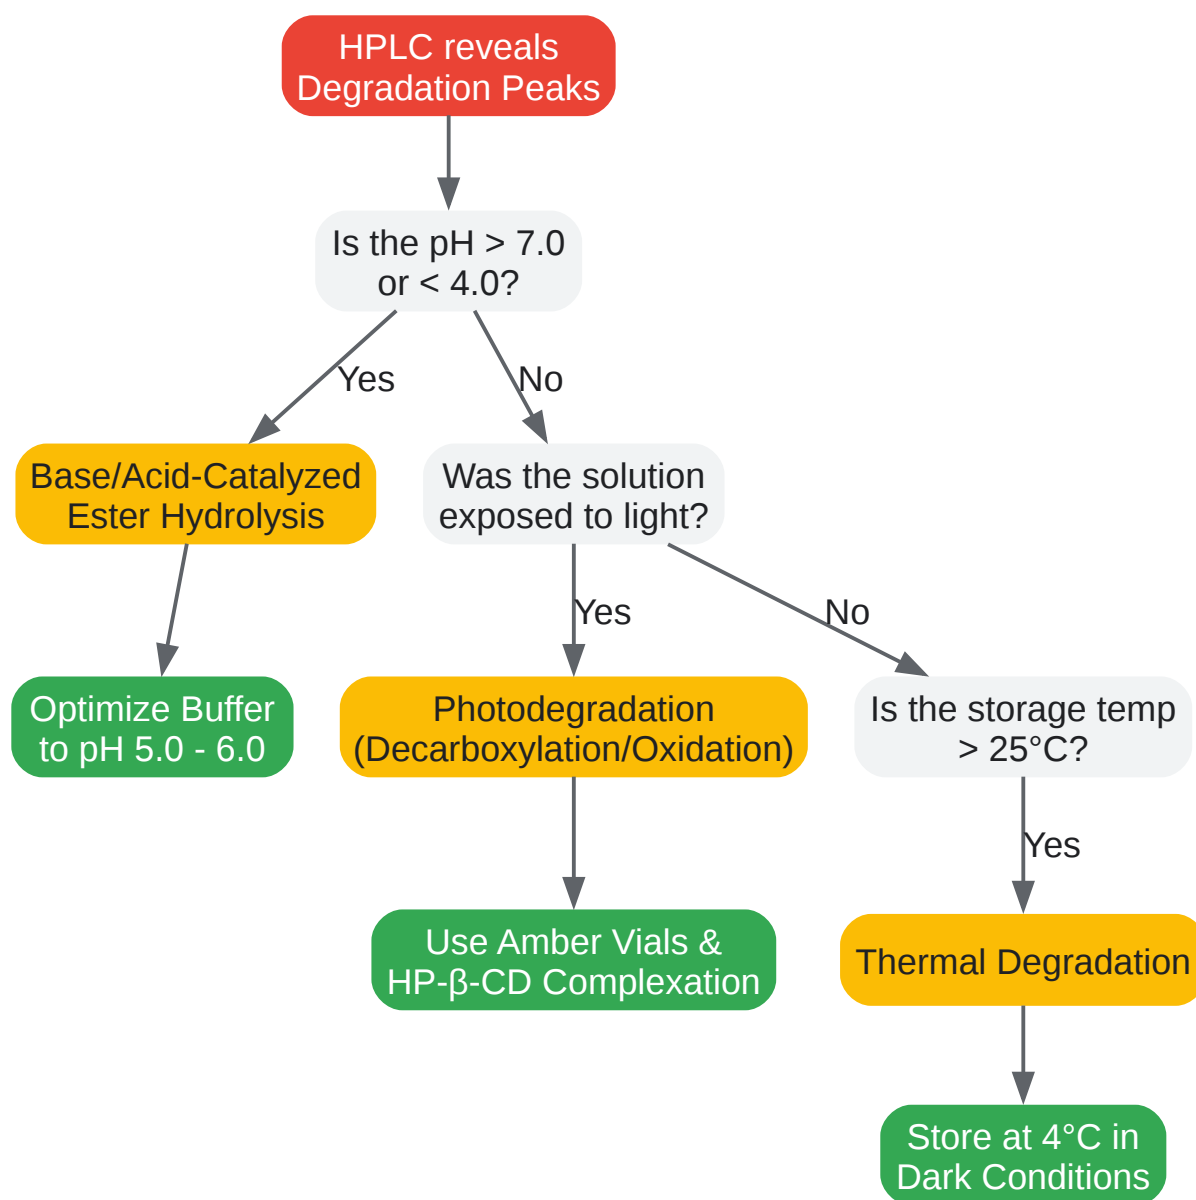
HPLC reveals Degradation Peaks

Is the pH > 7.0 or < 4.0?

Yes

No

Base/Acid-Catalyzed Ester Hydrolysis

Was the solution exposed to light?

Optimize Buffer to pH 5.0 - 6.0

Yes

No

Photodegradation (Decarboxylation/Oxidation)

Is the storage temp > 25°C?

Use Amber Vials & HP-β-CD Complexation

Yes

Thermal Degradation

Store at 4°C in Dark Conditions